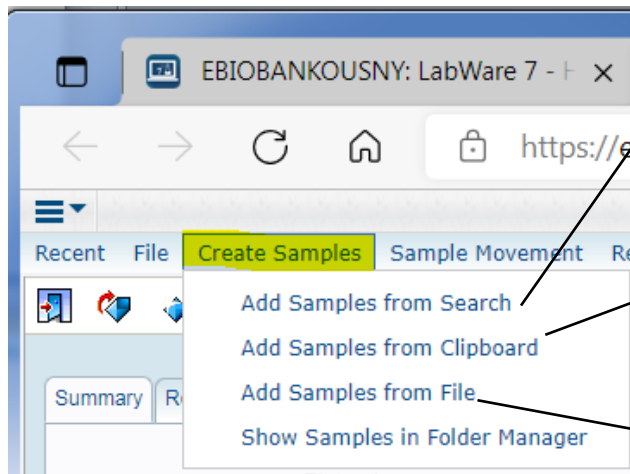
EBIOBANKOUSNY: LabWare 7 - H ×

https://e

Recent File Create Samples Sample Movement Re

Add Samples from Search
Add Samples from Clipboard
Add Samples from File
Show Samples in Folder Manager

Summary Re